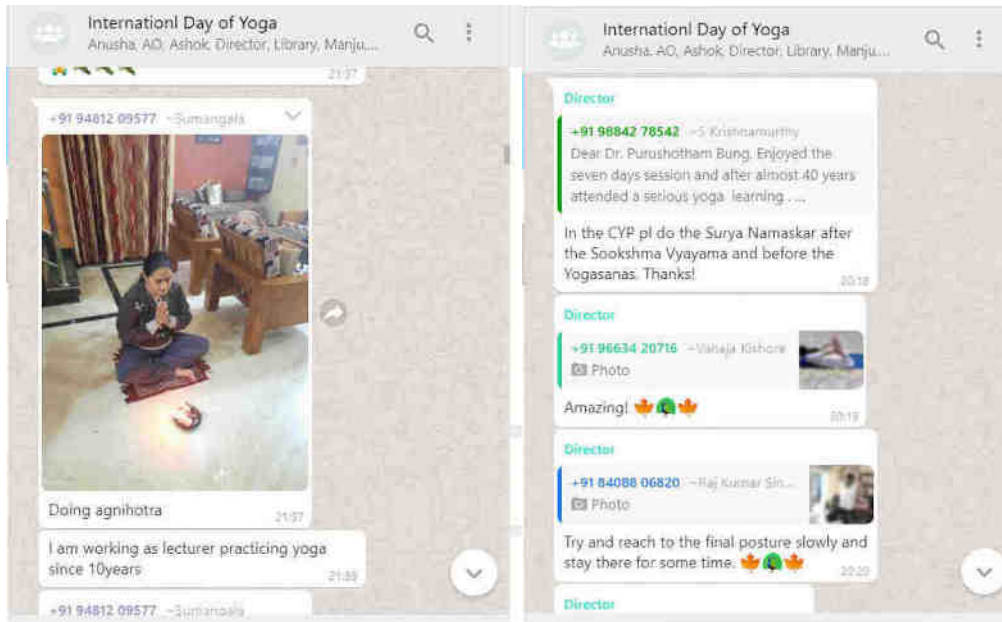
Internationl Day of Yoga
Anusha, AO, Ashok, Director, Library, Manju...

21:37

+91 94812 09577 ~Sumangala

Doing agnihotra
21:37

I am working as lecturer practicing yoga since 10years
21:38

+91 94812 09577 ~Sumangala

Internationl Day of Yoga
Anusha, AO, Ashok, Director, Library, Manju...

Director
+91 98842 78542 ~S Krishnamurthy
Dear Dr. Purushotham Bung, Enjoyed the seven days session and after almost 40 years attended a serious yoga learning . ...
In the CYP pl do the Surya Namaskar after the Sookshma Vyayama and before the Yogasanas. Thanks!
20:18

Director
+91 96634 20716 ~Vanaja Kishore
Photo
Amazing! 🍁🦚🍁
20:19

Director
+91 84088 06820 ~Raj Kumar Sin...
Photo
Try and reach to the final posture slowly and stay there for some time. 🍁🦚🍁
20:20

Director